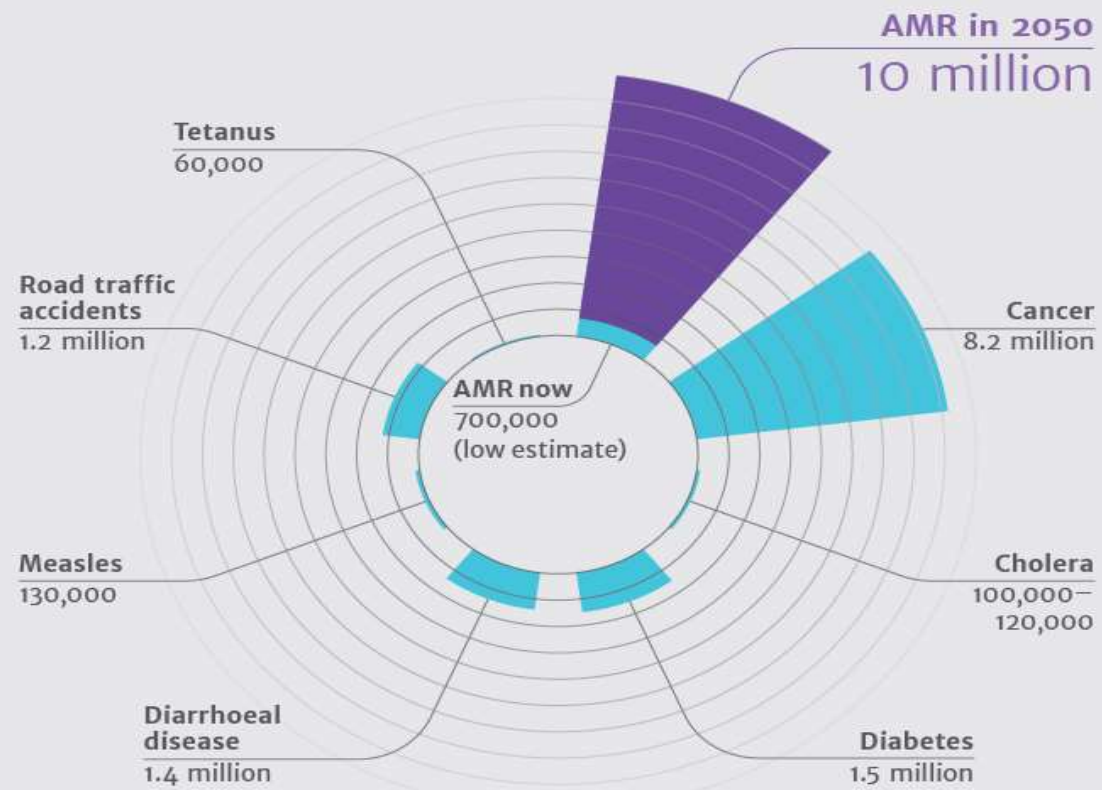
AMR in 2050
10 million

Tetanus
60,000

Road traffic accidents
1.2 million

Cancer
8.2 million

AMR now
700,000
(low estimate)

Measles
130,000

Cholera
100,000–
120,000

Diarrhoeal disease
1.4 million

Diabetes
1.5 million